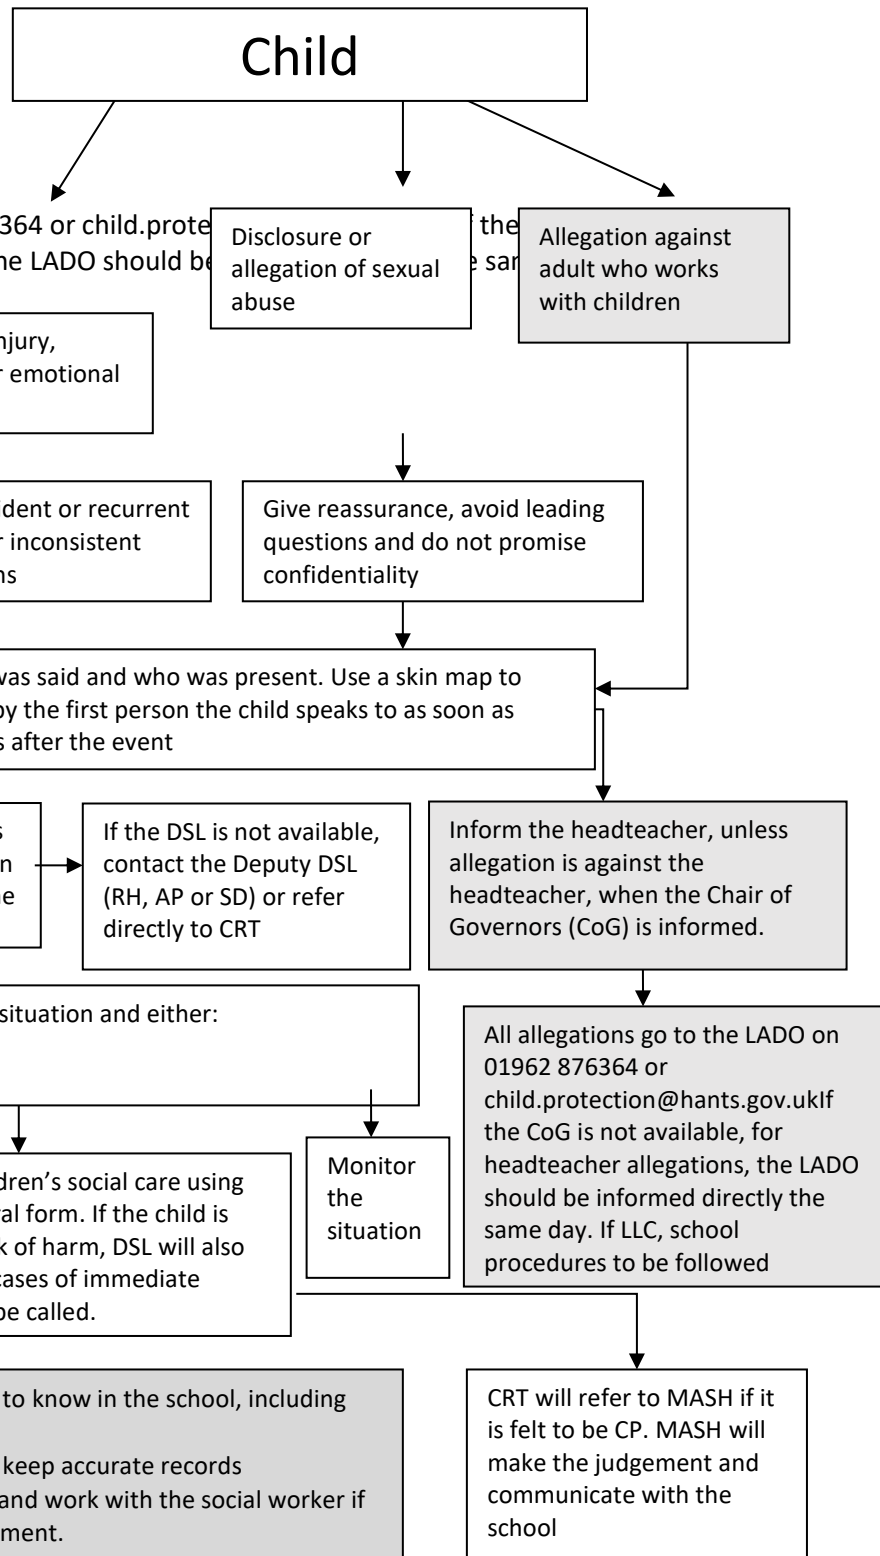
Child

364 or child.prote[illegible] the
he LADO should be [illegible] sa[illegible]

Disclosure or allegation of sexual abuse

Allegation against adult who works with children

njury,
r emotional

dent or recurrent
r inconsistent
ns

Give reassurance, avoid leading questions and do not promise confidentiality

was said and who was present. Use a skin map to
by the first person the child speaks to as soon as
s after the event

s
n
e

If the DSL is not available, contact the Deputy DSL (RH, AP or SD) or refer directly to CRT

Inform the headteacher, unless allegation is against the headteacher, when the Chair of Governors (CoG) is informed.

situation and either:

All allegations go to the LADO on 01962 876364 or child.protection@hants.gov.ukIf the CoG is not available, for headteacher allegations, the LADO should be informed directly the same day. If LLC, school procedures to be followed

dren's social care using
al form. If the child is
k of harm, DSL will also
ases of immediate
be called.

Monitor the situation

to know in the school, including

keep accurate records
and work with the social worker if
ment.

CRT will refer to MASH if it is felt to be CP. MASH will make the judgement and communicate with the school